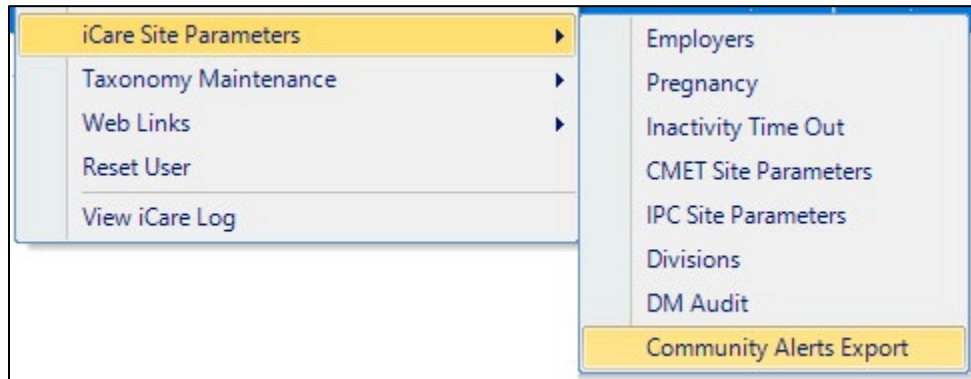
iCare Site Parameters
Taxonomy Maintenance
Web Links
Reset User
View iCare Log

Employers
Pregnancy
Inactivity Time Out
CMET Site Parameters
IPC Site Parameters
Divisions
DM Audit
Community Alerts Export